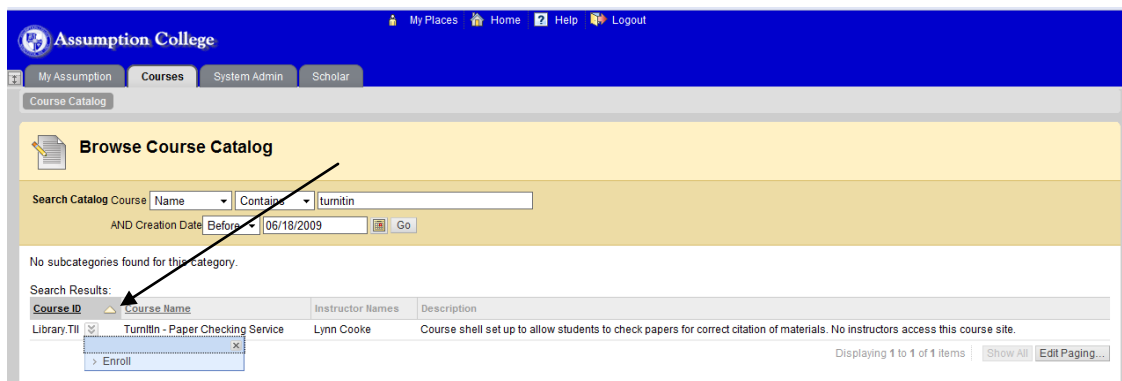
Assumption College

My Places Home Help Logout

My Assumption Courses System Admin Scholar

Course Catalog

Browse Course Catalog

Search Catalog Course Name Contains turnitin

AND Creation Date Before 06/18/2009 Go

No subcategories found for this category.

Search Results:

| Course ID | Course Name | Instructor Names | Description |
|---|---|---|---|
| Library.TII | TurnItIn - Paper Checking Service | Lynn Cooke | Course shell set up to allow students to check papers for correct citation of materials. No instructors access this course site. |

Enroll

Displaying 1 to 1 of 1 items Show All Edit Paging...